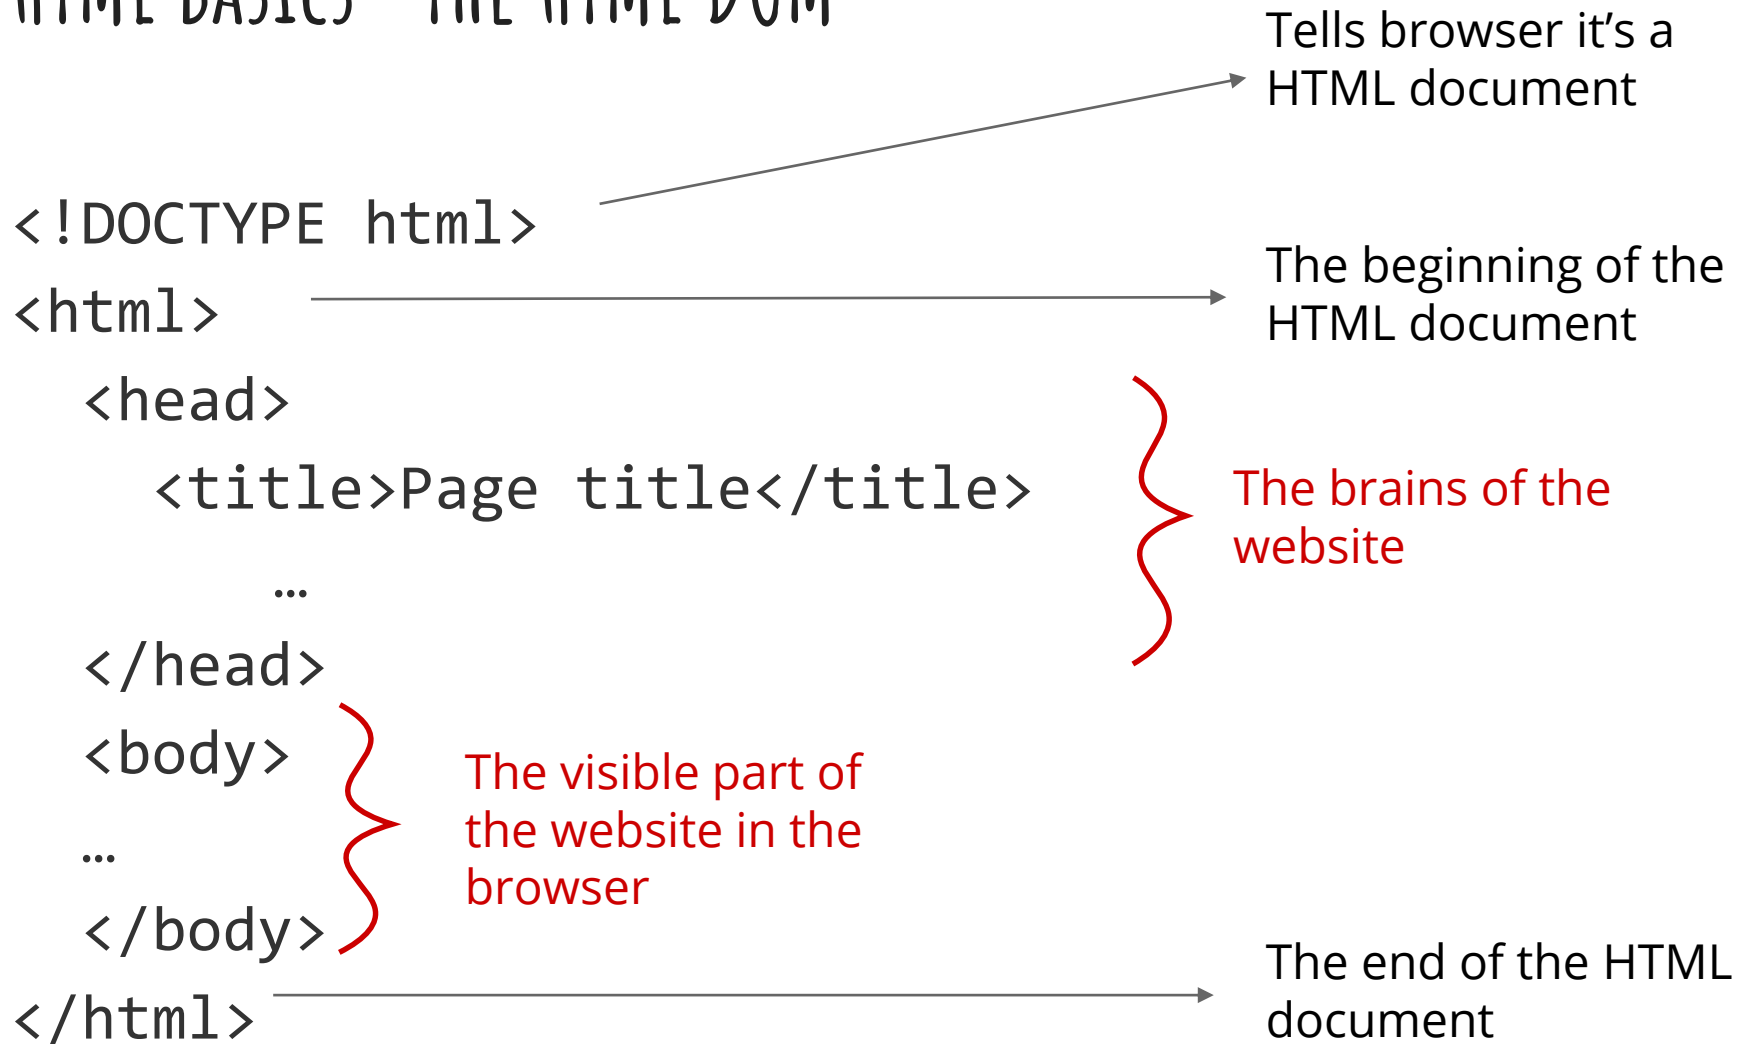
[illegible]

Tells browser it’s a HTML document

<!DOCTYPE html>

<html>

The beginning of the HTML document

<head>

<title>Page title</title>

…

</head>

The brains of the website

<body>

…

</body>

The visible part of the website in the browser

</html>

The end of the HTML document